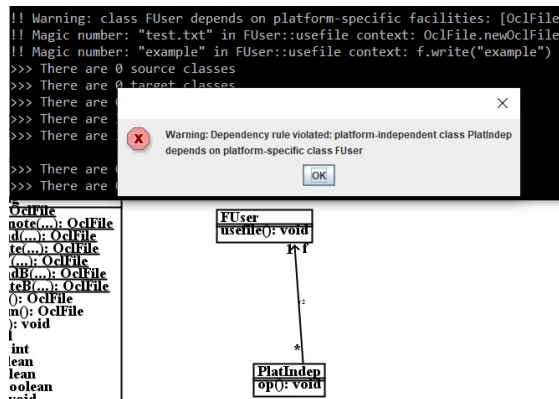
!! Warning: class FUser depends on platform-specific facilities: [OclFile
!! Magic number: "test.txt" in FUser::usefile context: OclFile.newOclFile
!! Magic number: "example" in FUser::usefile context: f.write("example")
>>> There are 0 source classes
>>> There are 0 target classes
>>> There are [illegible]
>>> There are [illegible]
>>> There are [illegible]

>>> There are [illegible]
>>> There are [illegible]

×

Warning: Dependency rule violated: platform-independent class PlatIndep depends on platform-specific class FUser

OK

OclFile
note(...): OclFile
d(...): OclFile
te(...): OclFile
(...): OclFile
dB(...): OclFile
teB(...): OclFile
(): OclFile
n(): OclFile
): void
int
lean
lean
oolean
void

FUser
usefile(): void

1 f

*

PlatIndep
op(): void